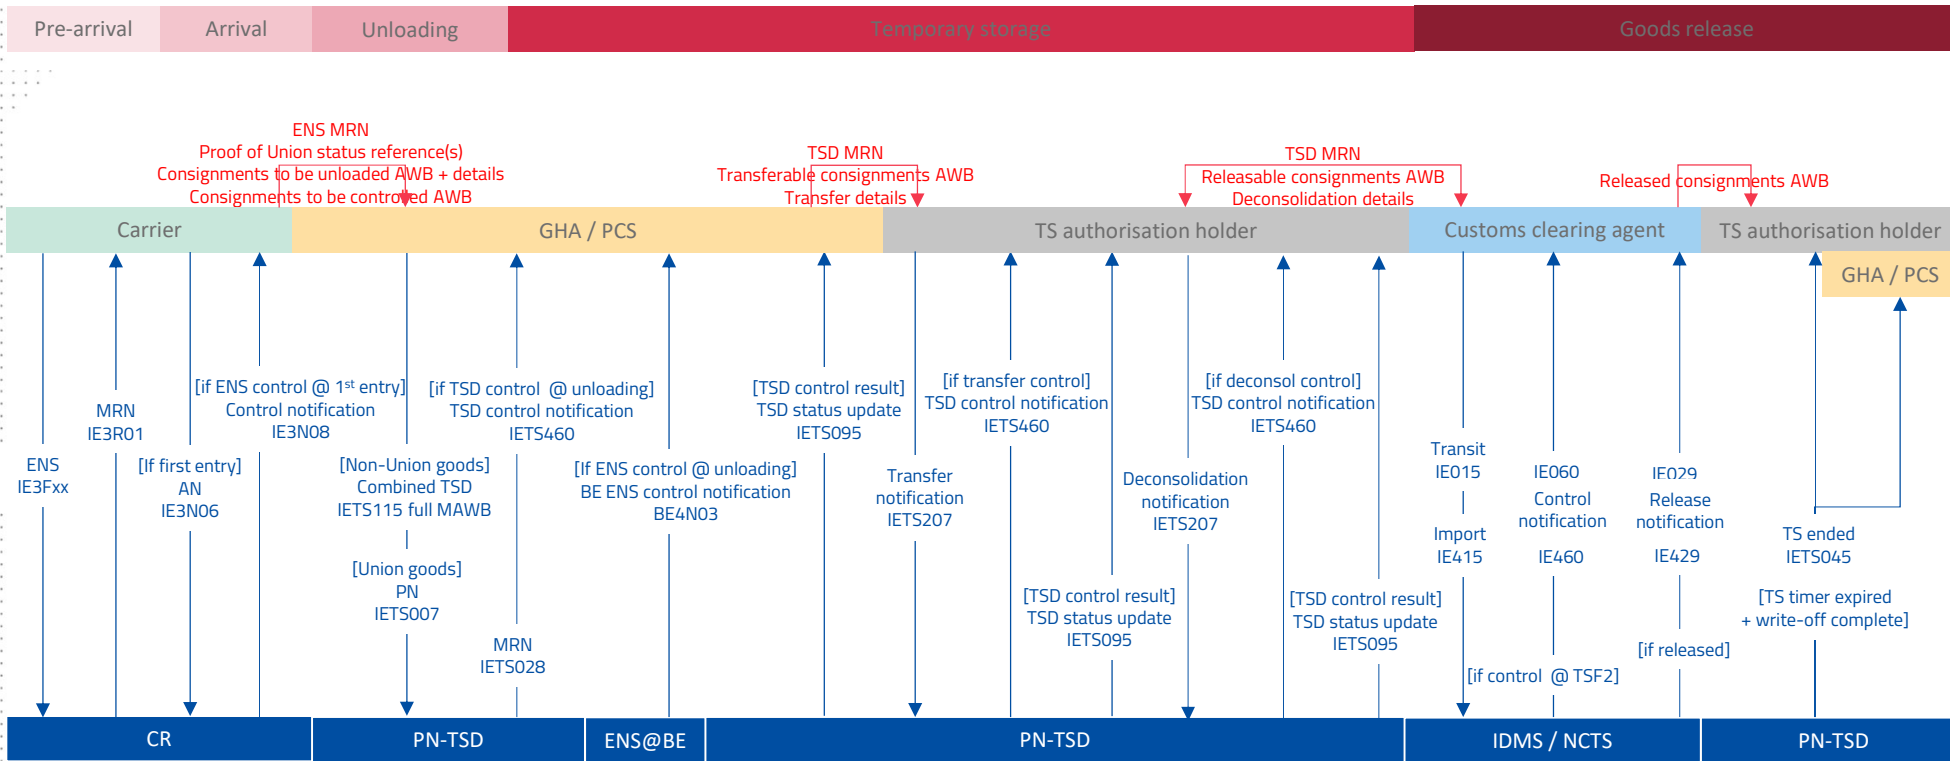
Pre-arrival | Arrival | Unloading | Temporary storage | Goods release

ENS MRN
Proof of Union status reference(s)
Consignments to be unloaded AWB + details
Consignments to be controlled AWB

TSD MRN
Transferable consignments AWB
Transfer details

TSD MRN
Releasable consignments AWB
Deconsolidation details

Released consignments AWB

Carrier
GHA / PCS
TS authorisation holder
Customs clearing agent
TS authorisation holder
GHA / PCS

ENS
IE3Fxx

MRN
IE3R01

[If first entry]
AN
IE3N06

[if ENS control @ 1st entry]
Control notification
IE3N08

[Non-Union goods]
Combined TSD
IETS115 full MAWB

[Union goods]
PN
IETS007

[if TSD control @ unloading]
TSD control notification
IETS460

MRN
IETS028

[If ENS control @ unloading]
BE ENS control notification
BE4N03

[TSD control result]
TSD status update
IETS095

Transfer
notification
IETS207

[if transfer control]
TSD control notification
IETS460

[TSD control result]
TSD status update
IETS095

Deconsolidation
notification
IETS207

[if deconsol control]
TSD control notification
IETS460

[TSD control result]
TSD status update
IETS095

Transit
IE015

Import
IE415

IE060
Control
notification

IE460

[if control @ TSF2]

IE029
Release
notification

IE429

[if released]

TS ended
IETS045

[TS timer expired
+ write-off complete]

CR | PN-TSD | ENS@BE | PN-TSD | IDMS / NCTS | PN-TSD